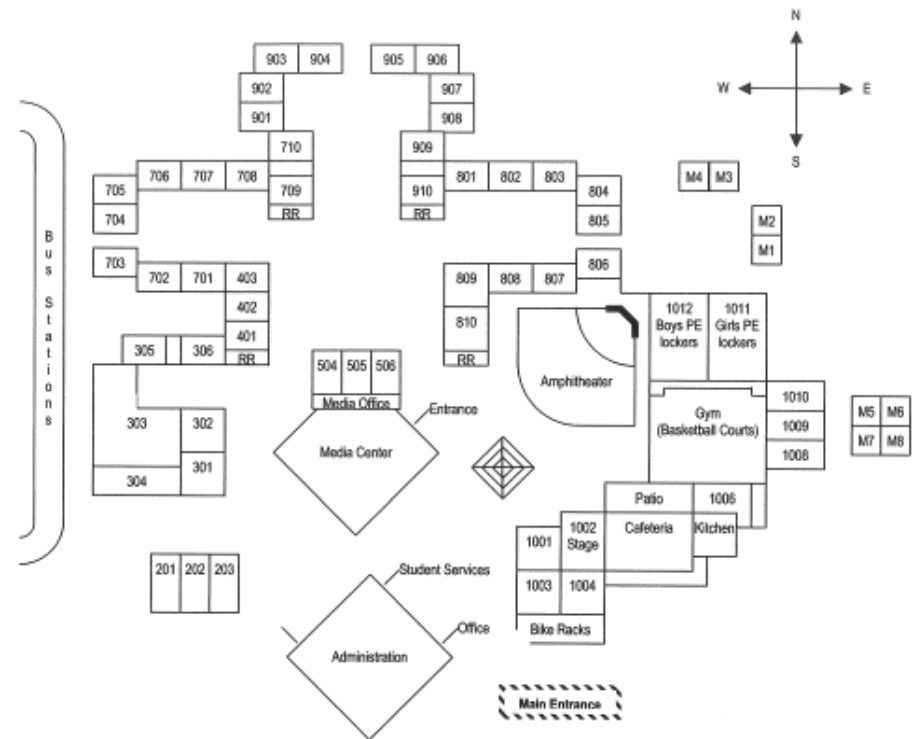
N
W
E
S

903
904
905
906
902
907
901
908
710
909
705
706
707
708
709
910
801
802
803
804
M4
M3
704
RR
RR
805
M2
M1

Bus Stations

703
702
701
403
809
808
807
806
402
1012 Boys PE lockers
1011 Girls PE lockers
401
810
305
306
RR
RR
504
505
506
Amphitheater
Media Office
Entrance
1010
M5
M6
303
302
Gym (Basketball Courts)
1009
M7
M8
Media Center
301
1008
304
Patio
1006
1001
1002 Stage
Cafeteria
Kitchen
201
202
203
Student Services
1003
1004
Office
Bike Racks
Administration
Main Entrance